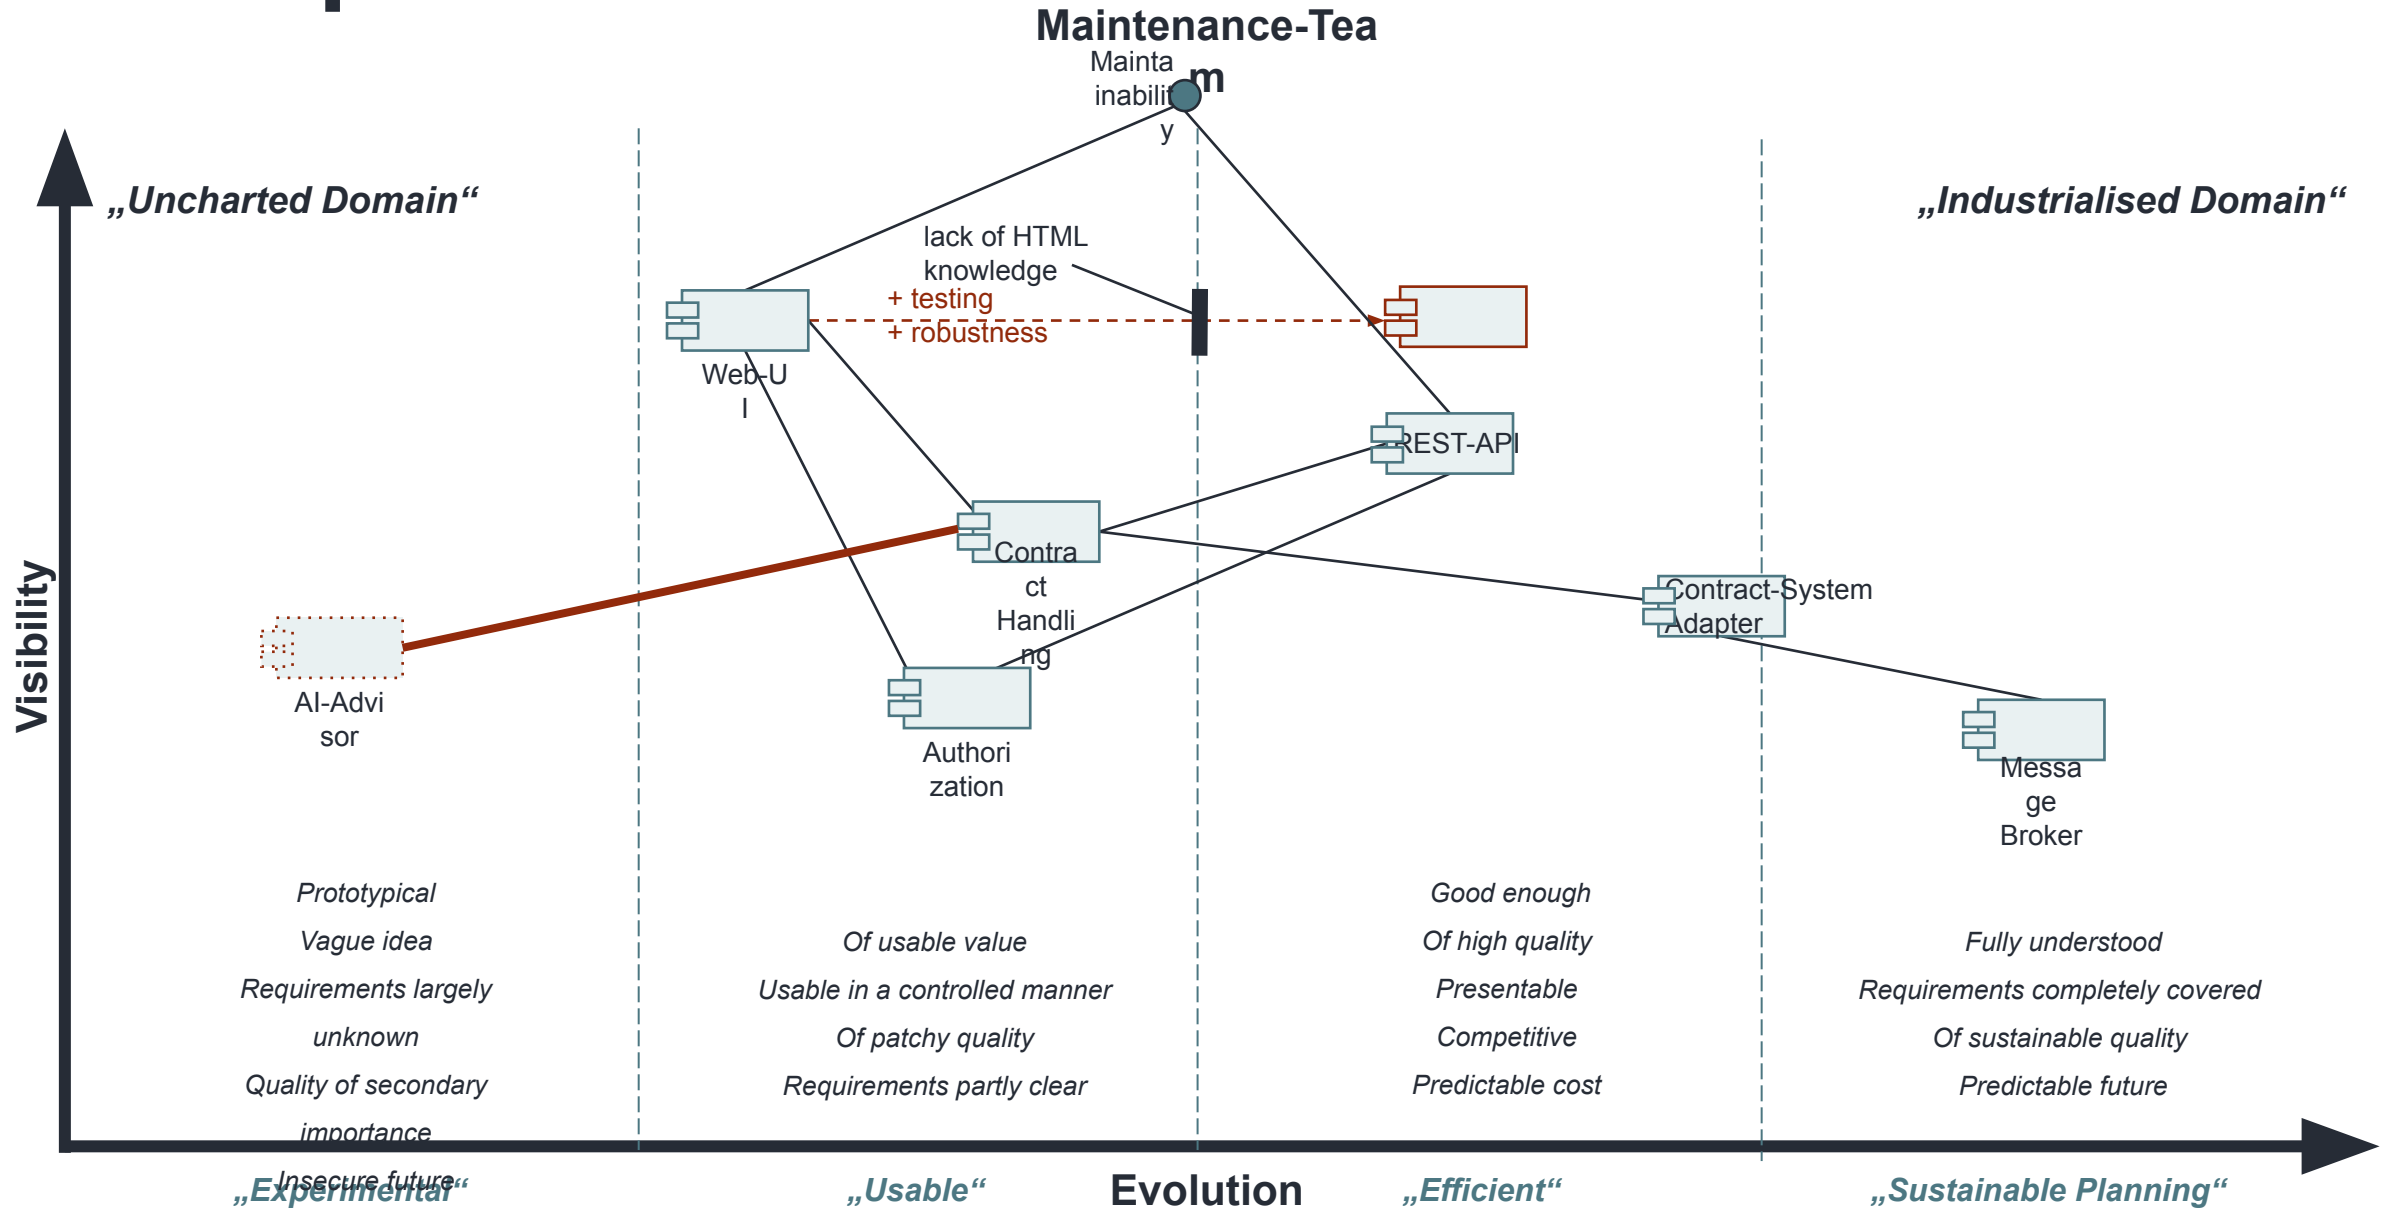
Maintenance-Team

Maintainability

„Uncharted Domain“

„Industrialised Domain“

lack of HTML knowledge

+ testing
+ robustness

Web-UI

REST-API

Contract Handling

Contract-System Adapter

AI-Advisor

Authorization

Message Broker

Visibility

Prototypical
Vague idea
Requirements largely unknown
Quality of secondary importance
Insecure future

Of usable value
Usable in a controlled manner
Of patchy quality
Requirements partly clear

Good enough
Of high quality
Presentable
Competitive
Predictable cost

Fully understood
Requirements completely covered
Of sustainable quality
Predictable future

„Experimental“

„Usable“

Evolution

„Efficient“

„Sustainable Planning“